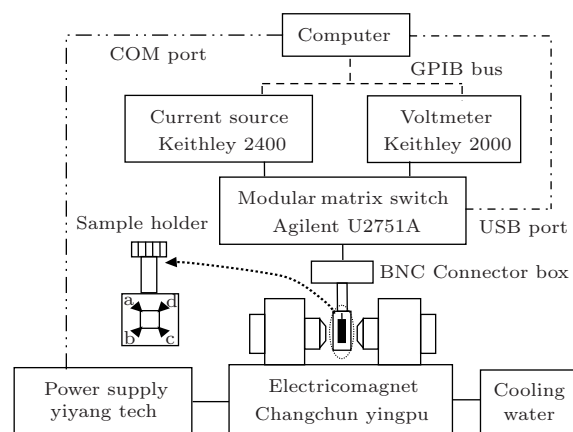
Computer

COM port

GPIB bus

Current source
Keithley 2400

Voltmeter
Keithley 2000

Modular matrix switch
Agilent U2751A

USB port

Sample holder

BNC Connector box

a d
b c

Power supply
yiyang tech

Electricomagnet
Changchun yingpu

Cooling
water